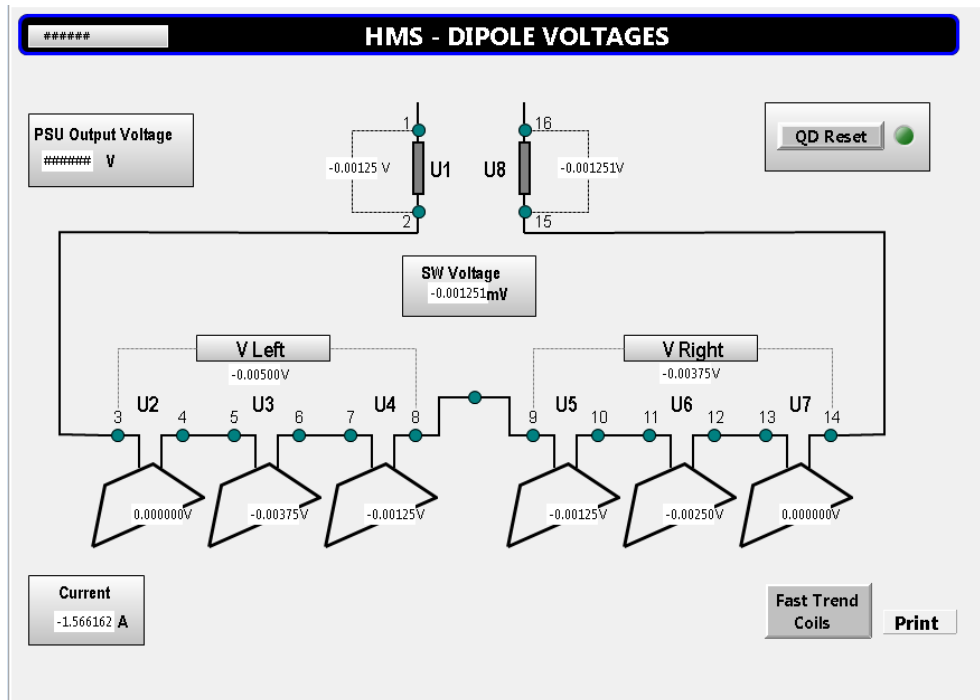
######

HMS - DIPOLE VOLTAGES

PSU Output Voltage
###### V

1
-0.00125 V
U1
2

16
U8
-0.001251V
15

QD Reset

SW Voltage
-0.001251mV

V Left
-0.00500V

V Right
-0.00375V

3 U2 4 5 U3 6 7 U4 8

9 U5 10 11 U6 12 13 U7 14

0.000000V
-0.00375V
-0.00125V
-0.00125V
-0.00250V
0.000000V

Current
-1.566162 A

Fast Trend Coils

Print